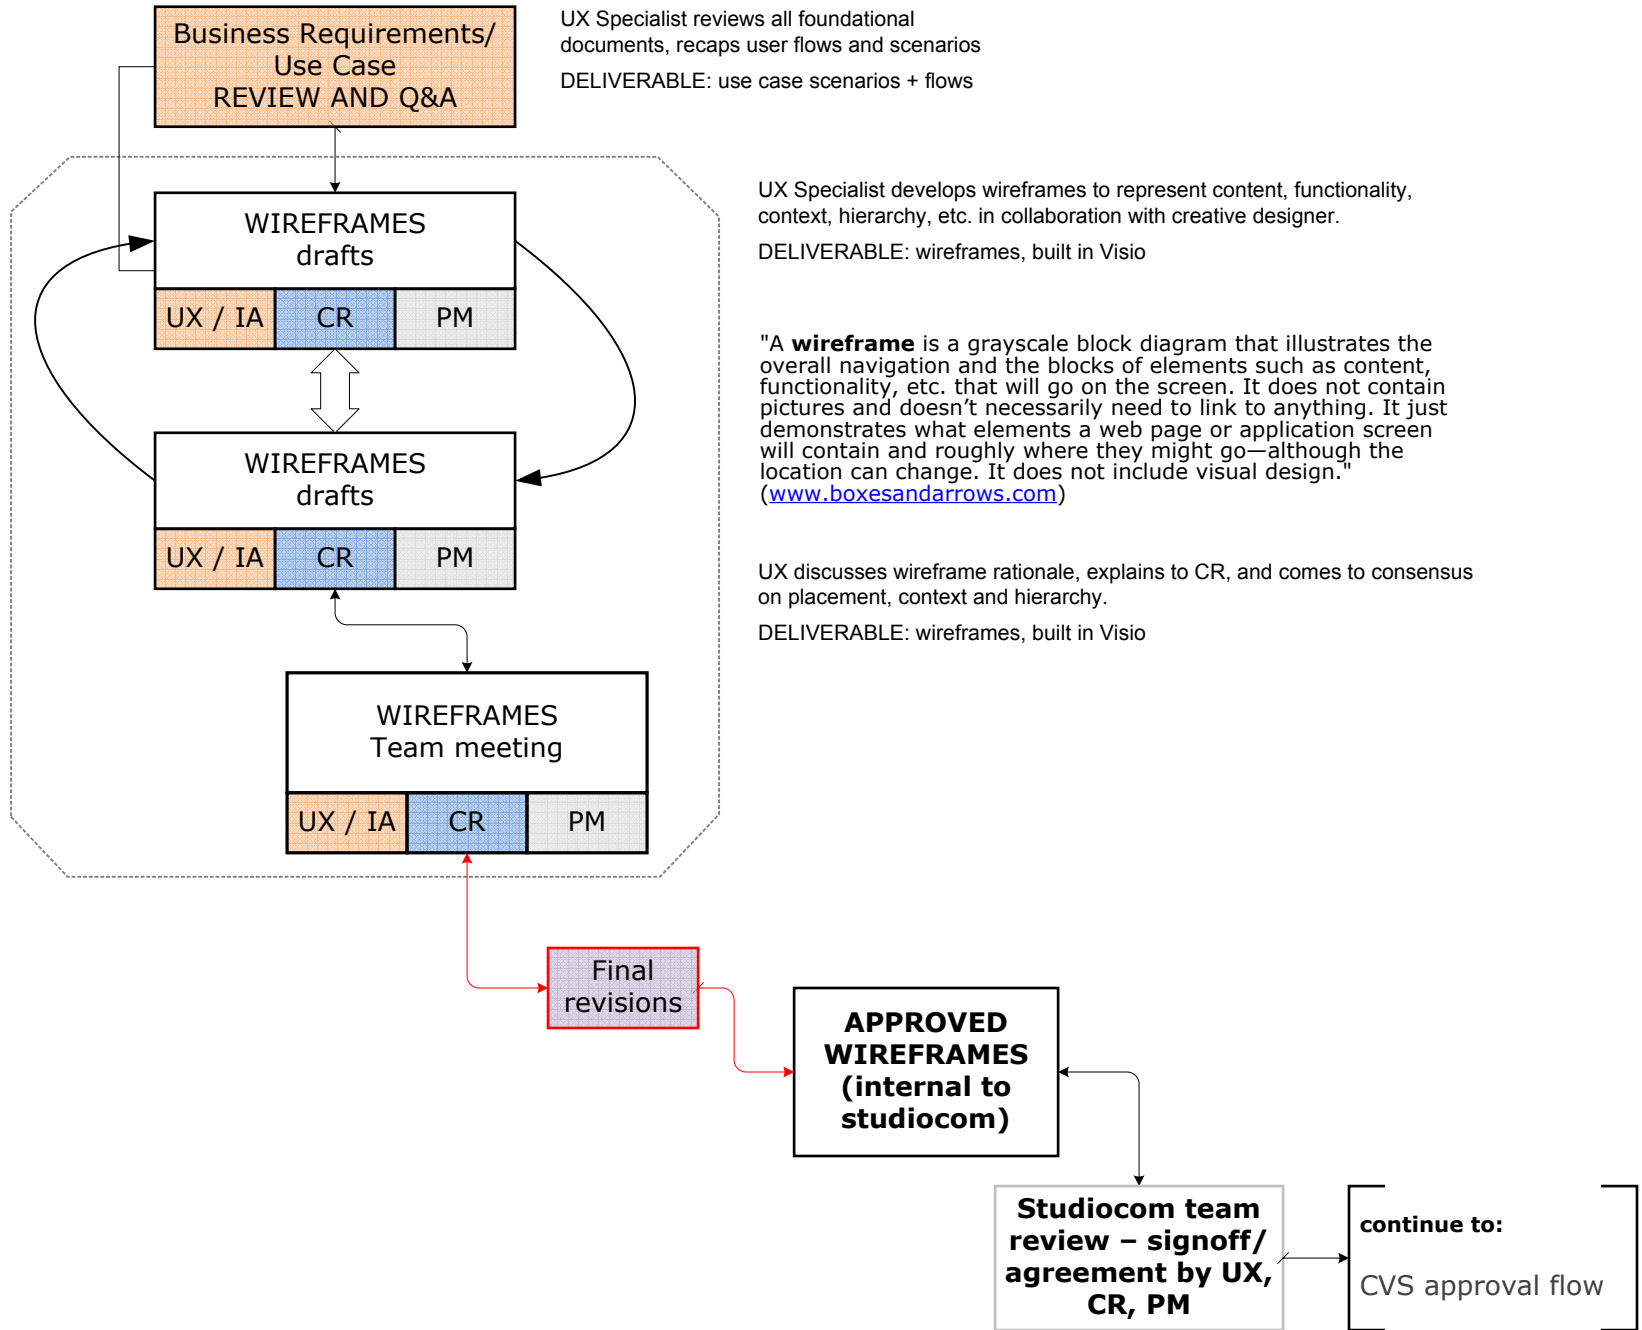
Business Requirements/ Use Case REVIEW AND Q&A

UX Specialist reviews all foundational documents, recaps user flows and scenarios

DELIVERABLE: use case scenarios + flows

WIREFRAMES drafts

UX / IA | CR | PM

UX Specialist develops wireframes to represent content, functionality, context, hierarchy, etc. in collaboration with creative designer.

DELIVERABLE: wireframes, built in Visio

"A **wireframe** is a grayscale block diagram that illustrates the overall navigation and the blocks of elements such as content, functionality, etc. that will go on the screen. It does not contain pictures and doesn't necessarily need to link to anything. It just demonstrates what elements a web page or application screen will contain and roughly where they might go—although the location can change. It does not include visual design." (www.boxesandarrows.com)

WIREFRAMES drafts

UX / IA | CR | PM

UX discusses wireframe rationale, explains to CR, and comes to consensus on placement, context and hierarchy.

DELIVERABLE: wireframes, built in Visio

WIREFRAMES Team meeting

UX / IA | CR | PM

Final revisions

APPROVED WIREFRAMES (internal to studiocom)

Studiocom team review – signoff/ agreement by UX, CR, PM

continue to:

CVS approval flow